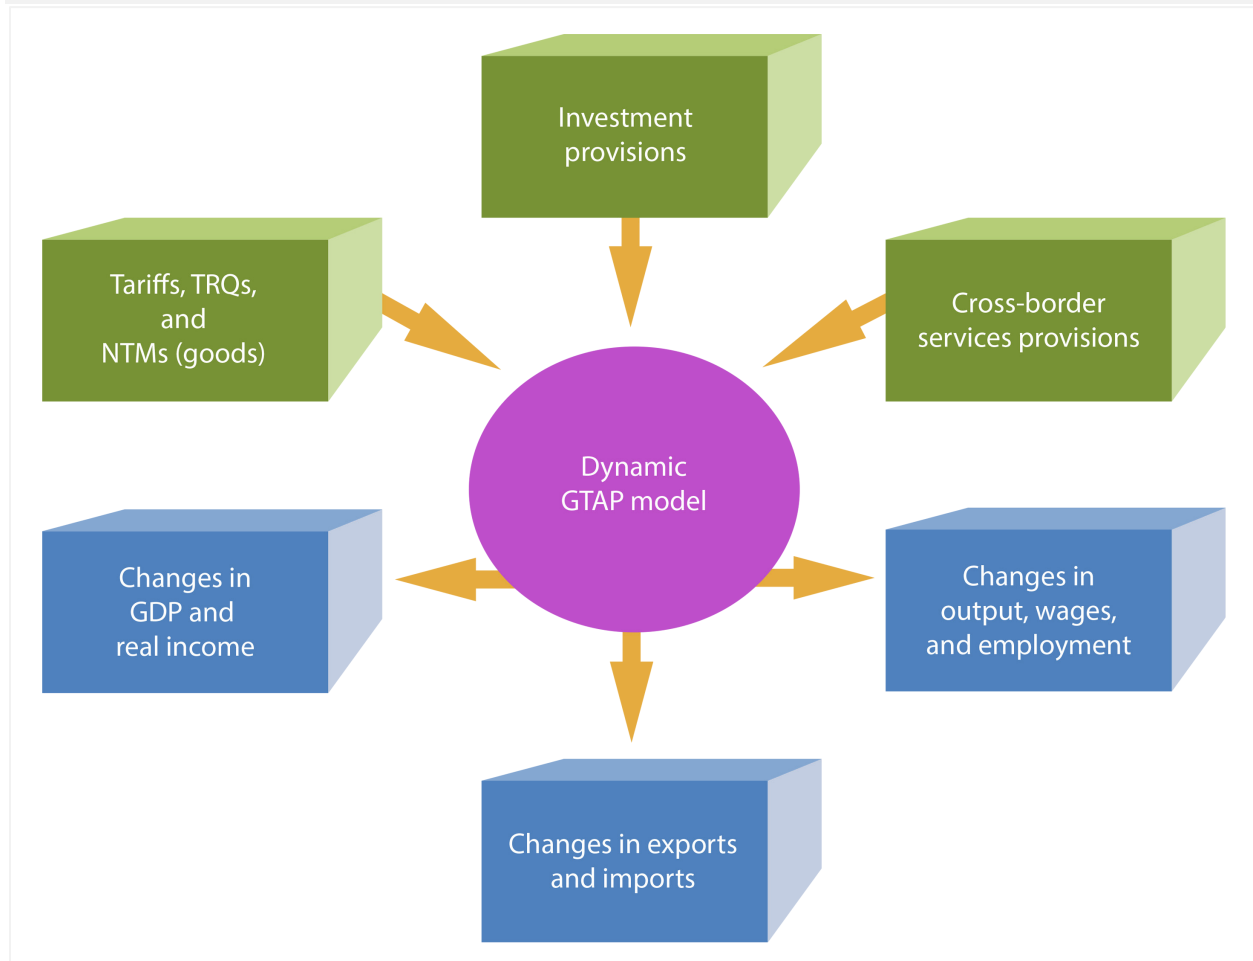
Investment provisions

Tariffs, TRQs, and NTMs (goods)

Cross-border services provisions

Dynamic GTAP model

Changes in GDP and real income

Changes in output, wages, and employment

Changes in exports and imports